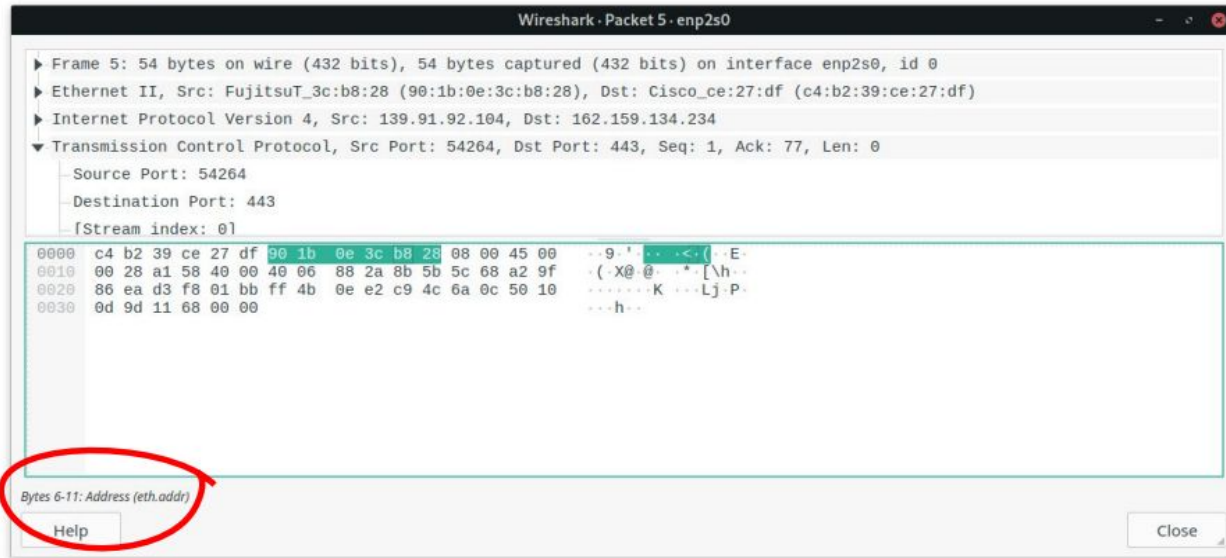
Wireshark · Packet 5 · enp2s0

Frame 5: 54 bytes on wire (432 bits), 54 bytes captured (432 bits) on interface enp2s0, id 0
Ethernet II, Src: FujitsuT_3c:b8:28 (90:1b:0e:3c:b8:28), Dst: Cisco_ce:27:df (c4:b2:39:ce:27:df)
Internet Protocol Version 4, Src: 139.91.92.104, Dst: 162.159.134.234
Transmission Control Protocol, Src Port: 54264, Dst Port: 443, Seq: 1, Ack: 77, Len: 0
Source Port: 54264
Destination Port: 443
[Stream index: 0]

0000 c4 b2 39 ce 27 df 90 1b 0e 3c b8 28 08 00 45 00 ··9·'··· ·<·(··E·
0010 00 28 a1 58 40 00 40 06 88 2a 8b 5b 5c 68 a2 9f ·(·X@·@· ·*·[\h··
0020 86 ea d3 f8 01 bb ff 4b 0e e2 c9 4c 6a 0c 50 10 ·······K ···Lj·P·
0030 0d 9d 11 68 00 00 ···h··

Bytes 6-11: Address (eth.addr)

Help

Close